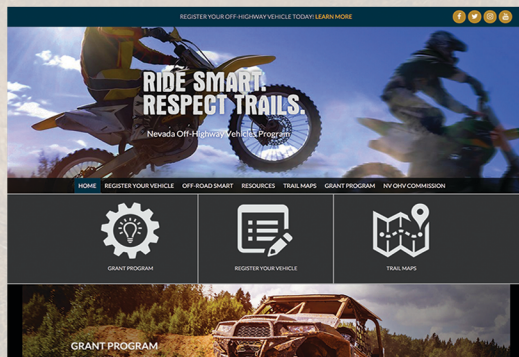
REGISTER YOUR OFF-HIGHWAY VEHICLE TODAY! LEARN MORE

RIDE SMART. RESPECT TRAILS.

Nevada Off-Highway Vehicles Program

HOME REGISTER YOUR VEHICLE OFF-ROAD SMART RESOURCES TRAIL MAPS GRANT PROGRAM NV OHV COMMISSION

GRANT PROGRAM

REGISTER YOUR VEHICLE

TRAIL MAPS

GRANT PROGRAM